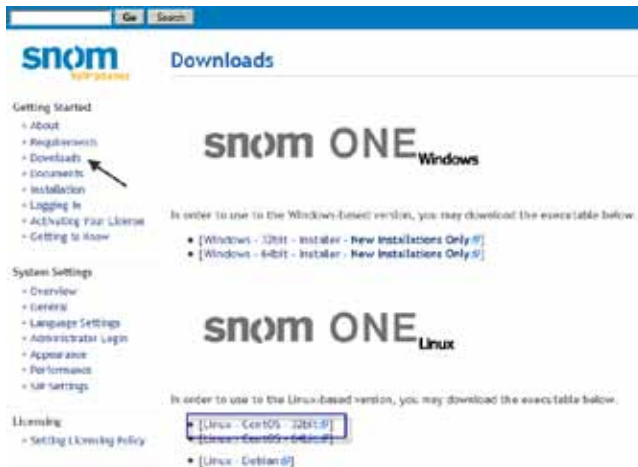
Go Search

snom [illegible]

Downloads

Getting Started
- About
- Requirements
- Downloads
- Documents
- Installation
- Logging In
- Activating Your License
- Getting to Know

System Settings
- Overview
- General
- Language Settings
- Administrator Login
- Appearance
- Performance
- SIP Settings

Licensing
- Setting Licensing Policy

snom ONE Windows

In order to use to the Windows-based version, you may download the executable below:

- [Windows - 32bit - Installer - New Installations Only]
- [Windows - 64bit - Installer - New Installations Only]

snom ONE Linux

In order to use to the Linux-based version, you may download the executable below:

- [Linux - CentOS - 32bit]
- [Linux - CentOS - 64bit]
- [Linux - Debian]